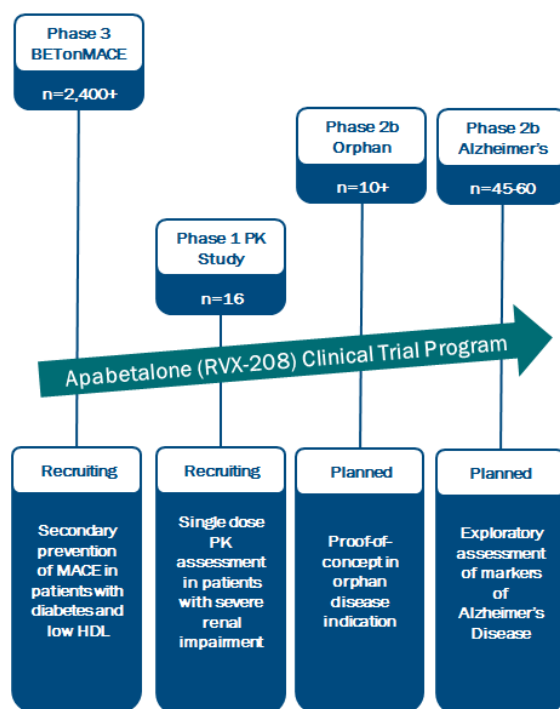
Phase 3
BETonMACE
n=2,400+

Phase 1 PK
Study
n=16

Phase 2b
Orphan
n=10+

Phase 2b
Alzheimer's
n=45-60

Apabetalone (RVX-208) Clinical Trial Program

Recruiting
Secondary prevention of MACE in patients with diabetes and low HDL

Recruiting
Single dose PK assessment in patients with severe renal impairment

Planned
Proof-of-concept in orphan disease indication

Planned
Exploratory assessment of markers of Alzheimer's Disease